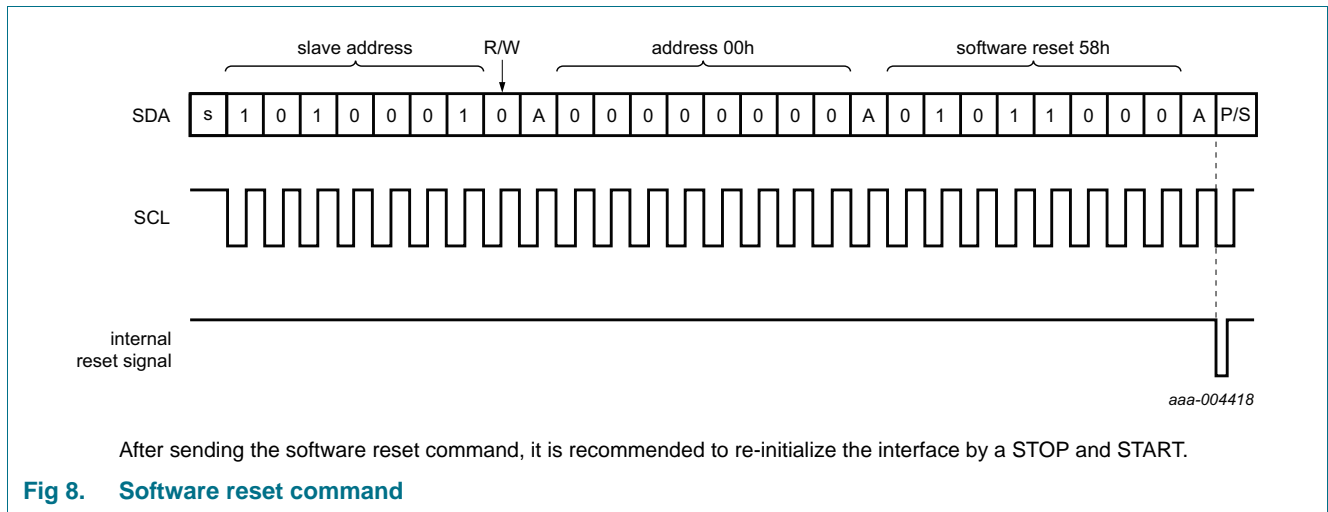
slave address R/W address 00h software reset 58h

SDA s 1 0 1 0 0 0 1 0 A 0 0 0 0 0 0 0 0 A 0 1 0 1 1 0 0 0 A P/S

SCL

internal reset signal

aaa-004418

After sending the software reset command, it is recommended to re-initialize the interface by a STOP and START.

Fig 8. Software reset command